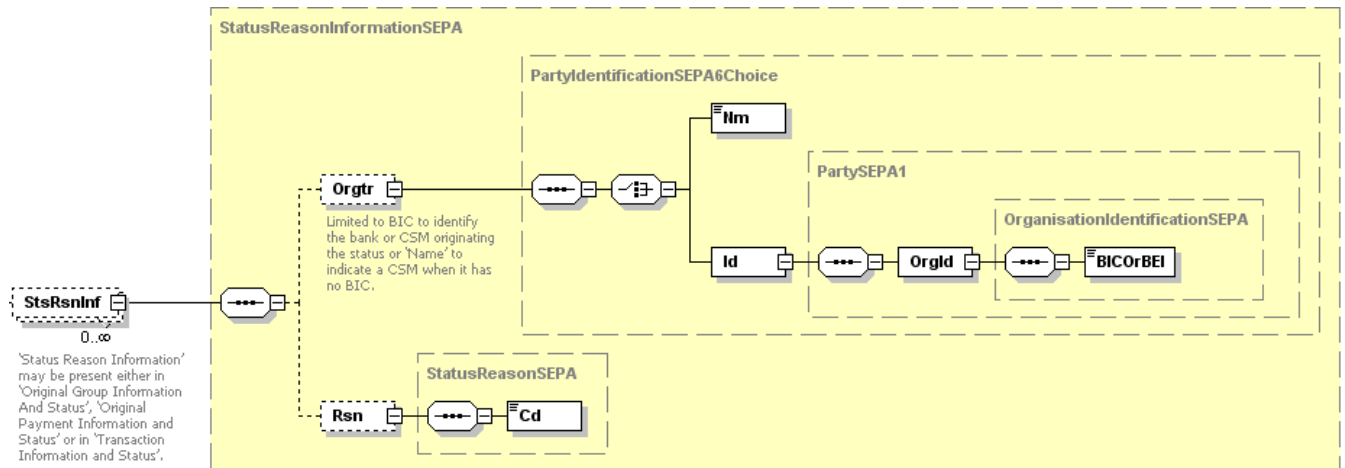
StatusReasonInformationSEPA

PartyIdentificationSEPA6Choice

Nm

PartySEPA1

OrganisationIdentificationSEPA

Orgtr

Limited to BIC to identify the bank or CSM originating the status or 'Name' to indicate a CSM when it has no BIC.

Id

OrgId

BICOrBEI

StsRsnInf

0..∞

'Status Reason Information' may be present either in 'Original Group Information And Status', 'Original Payment Information and Status' or in 'Transaction Information and Status'.

StatusReasonSEPA

Rsn

Cd